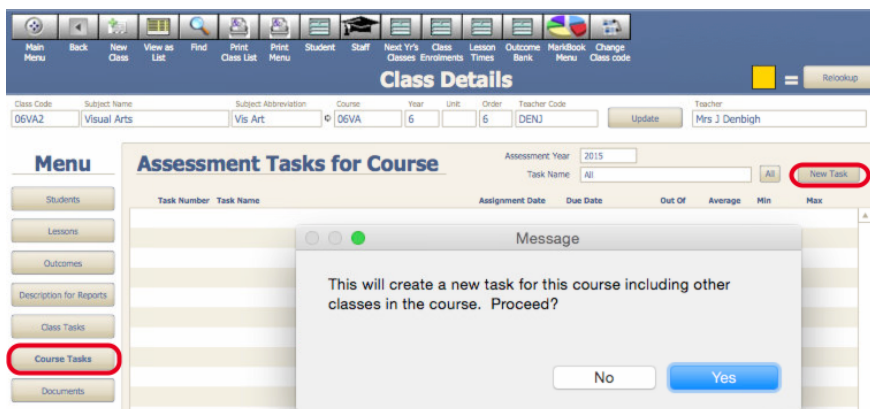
Main Menu
Back
New Class
View as List
Find
Print Class List
Print Menu
Student
Staff
Next Yr's Classes
Class Enrolments
Lesson Times
Outcome Bank
MarkBook Menu
Change Class code

Class Details

Relookup

Class Code
06VA2
Subject Name
Visual Arts
Subject Abbreviation
Vis Art
Course
06VA
Year
6
Unit
Order
6
Teacher Code
DENJ
Update
Teacher
Mrs J Denbigh

Menu

Students
Lessons
Outcomes
Description for Reports
Class Tasks
Course Tasks
Documents

Assessment Tasks for Course

Assessment Year
2015
Task Name
All
All
New Task

Task Number
Task Name
Assignment Date
Due Date
Out Of
Average
Min
Max

Message

This will create a new task for this course including other classes in the course. Proceed?

No
Yes